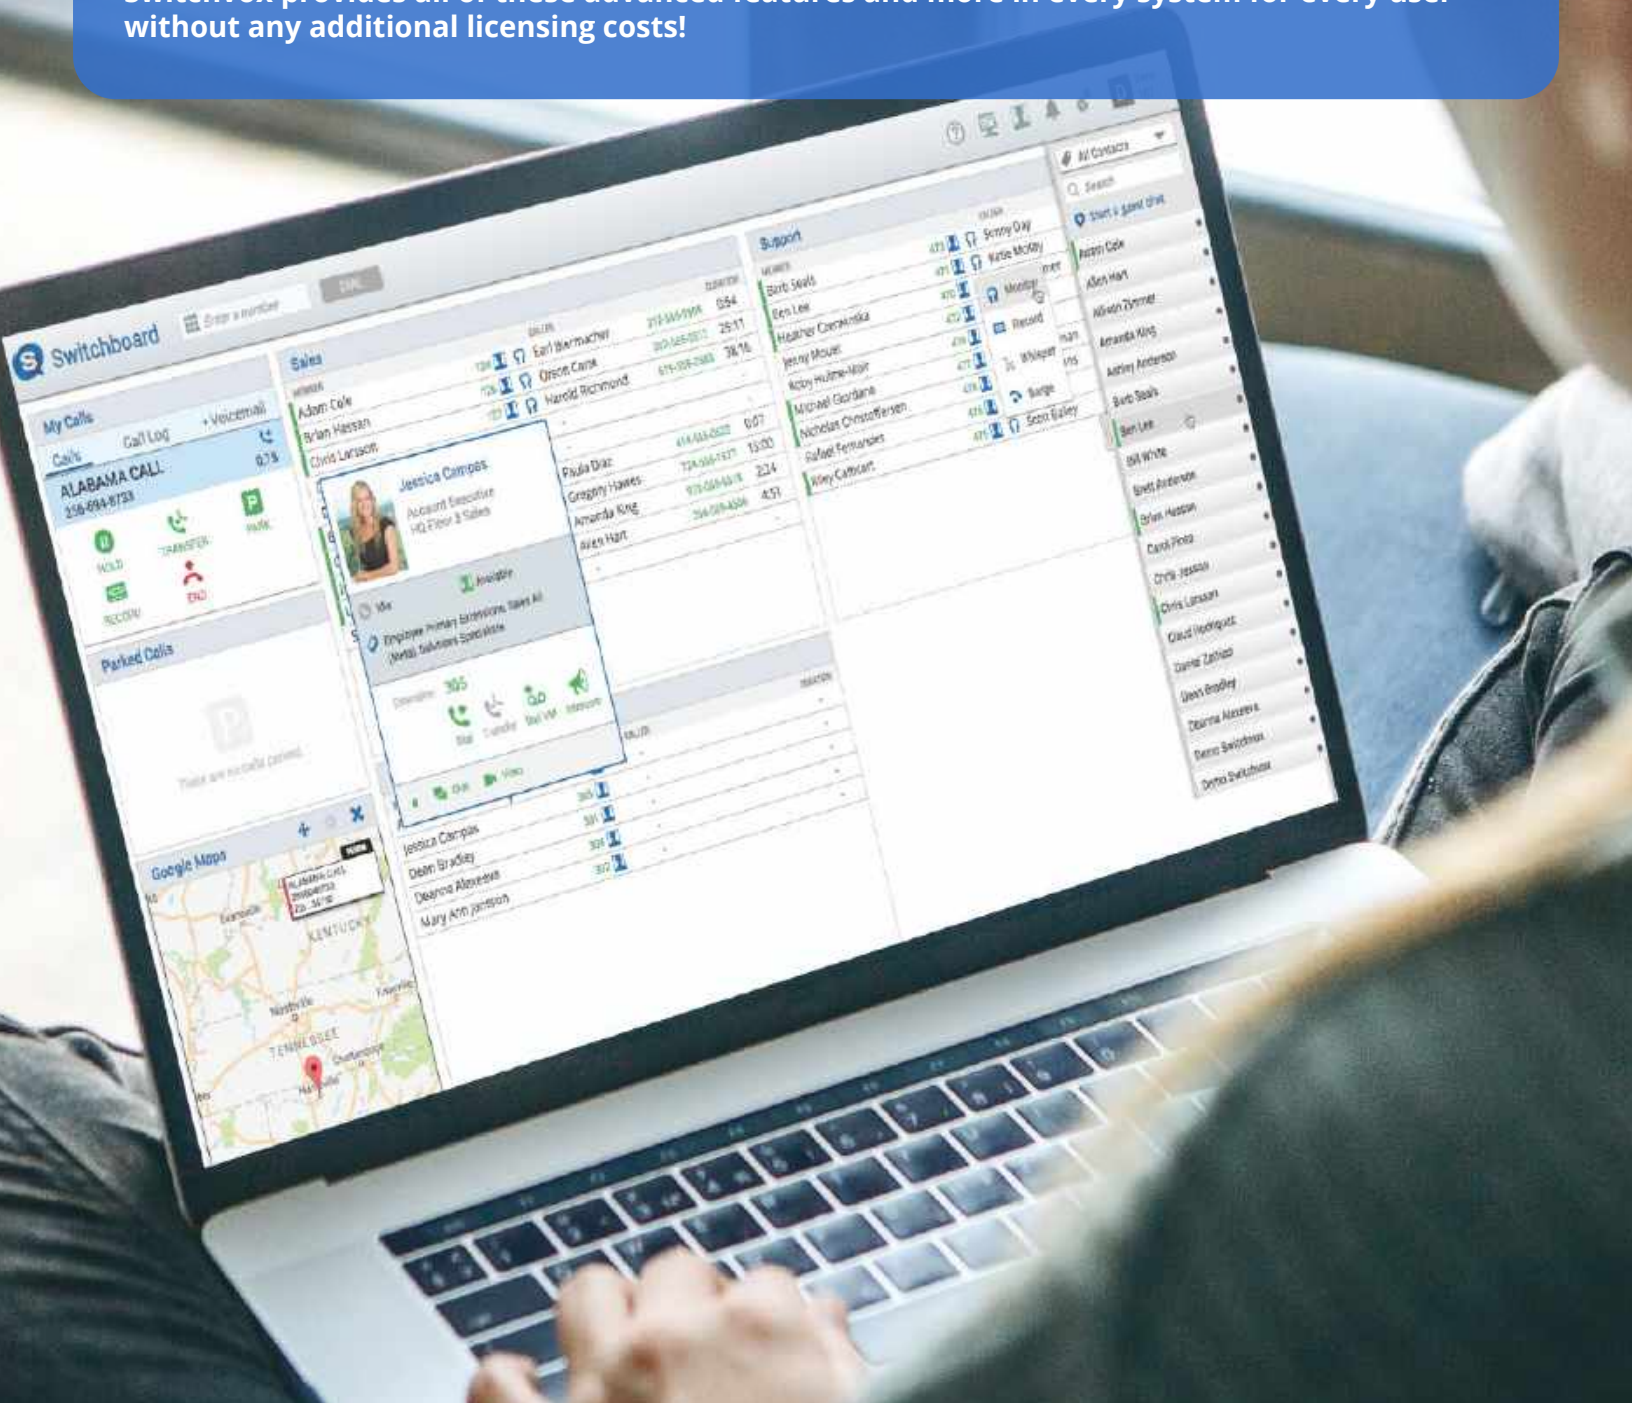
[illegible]
without any additional licensing costs!

Switchboard

Enter a number

DIAL

My Calls

Calls Call Log Voicemail

ALABAMA CALL
256-694-8733

0:78

HOLD TRANSFER PARK

RECORD END

Parked Calls

There are no calls parked.

Google Maps

KENTUCKY

TENNESSEE

Nashville

Sales

MEMBER

Adam Cole
Brian Hassan
Chris Larsson

CALLER

Earl Biermacher
Orson Carte
Harold Richmond

DURATION

0:54
25:17
38:16

Jessica Campos
Account Executive
HQ Floor 3 Sales

Available

Idle

Employee Primary Extensions, Sales All (Retail Solutions Specialists)

Extension: 305

Dial Transfer Text VM Intercom

Chat Video

Paula Diaz
Gregory Hawes
Amanda King
Allen Hart

0:07
13:03
2:24
4:51

Jessica Campos
Dean Bradley
Deanna Alexeeva
Mary Ann Jensen

Support

MEMBER

Barb Seals
Ben Lee
Heather Czerwinska
Jenny Mouat
Kory Hulme-Noir
Michael Gordane
Nicholas Christoffersen
Rafael Fernandes
Riley Cathcart

Sonny Day
Katie McKay

Monitor
Record
Whisper
Barge

Scott Bailey

All Contacts

Search

Start a speed dial

Adam Cole
Allen Hart
Allison Zimmer
Amanda King
Ashley Anderson
Barb Seals
Ben Lee
Bill White
Brett Anderson
Brian Hassan
Carol Pires
Chris Jessup
Chris Larsson
Claud Rodriguez
Daniel Zahlen
Dean Bradley
Deanna Alexeeva
Demo Switchvox
Demo Switchvox